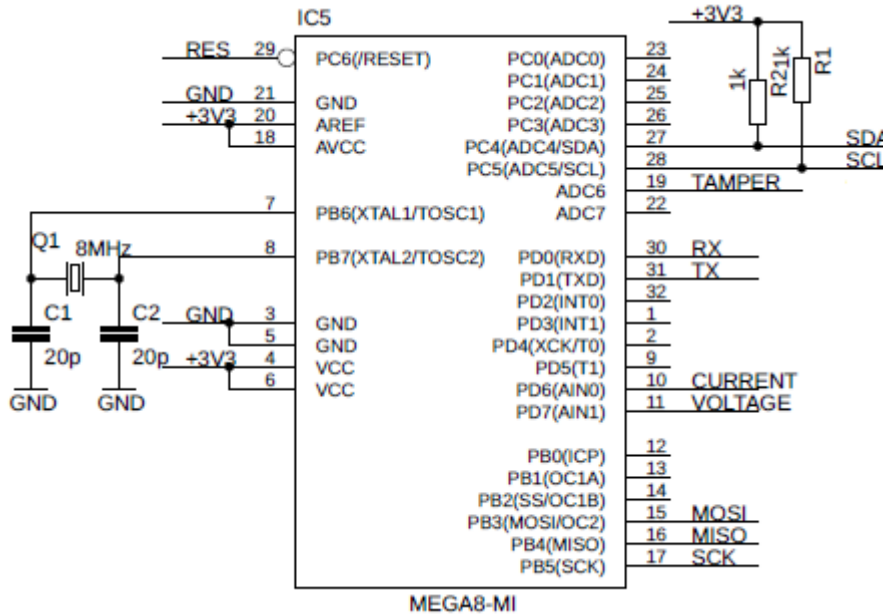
IC5

+3V3

1k R2 1k R1

RES 29 PC6(/RESET)
GND 21 GND
+3V3 20 AREF
18 AVCC
7 PB6(XTAL1/TOSC1)
Q1 8MHz
8 PB7(XTAL2/TOSC2)
C1 C2 GND 3 GND
5 GND
20p 20p +3V3 4 VCC
6 VCC
GND GND

PC0(ADC0) 23
PC1(ADC1) 24
PC2(ADC2) 25
PC3(ADC3) 26
PC4(ADC4/SDA) 27 SDA
PC5(ADC5/SCL) 28 SCL
ADC6 19 TAMPER
ADC7 22
PD0(RXD) 30 RX
PD1(TXD) 31 TX
PD2(INT0) 32
PD3(INT1) 1
PD4(XCK/T0) 2
PD5(T1) 9
PD6(AIN0) 10 CURRENT
PD7(AIN1) 11 VOLTAGE
PB0(ICP) 12
PB1(OC1A) 13
PB2(SS/OC1B) 14
PB3(MOSI/OC2) 15 MOSI
PB4(MISO) 16 MISO
PB5(SCK) 17 SCK

MEGA8-MI